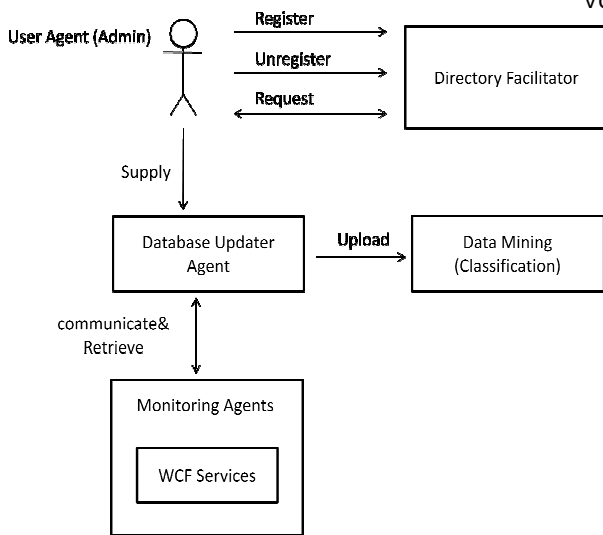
Vo

User Agent (Admin)

Register

Unregister

Request

Directory Facilitator

Supply

Database Updater Agent

Upload

Data Mining (Classification)

communicate& Retrieve

Monitoring Agents

WCF Services